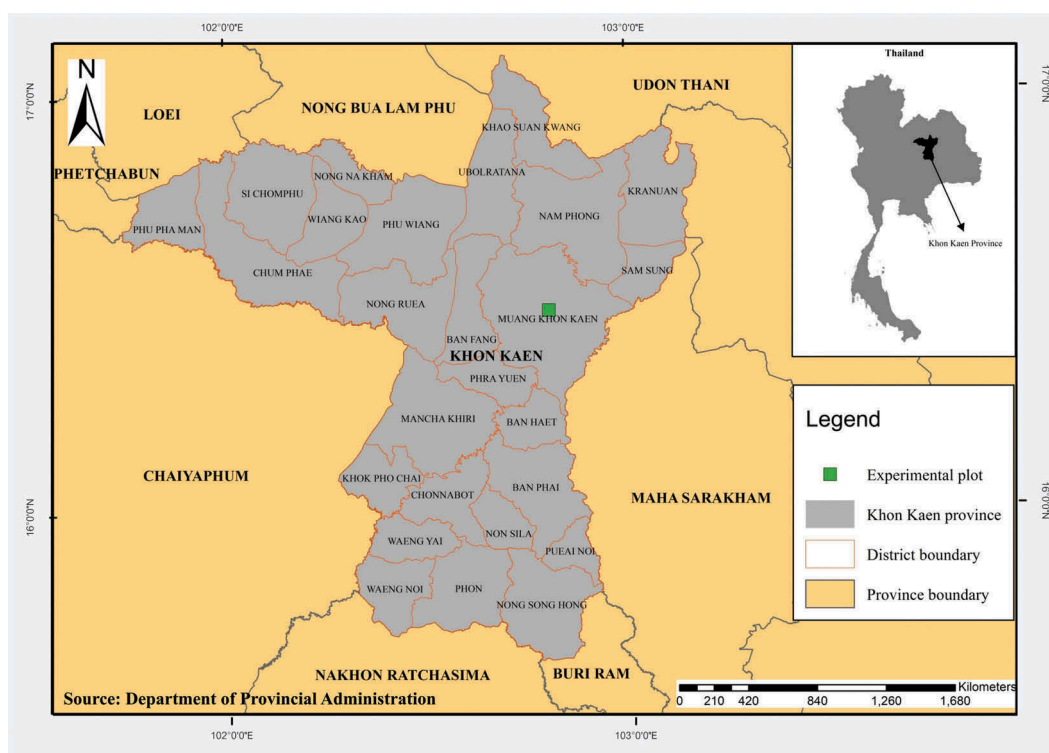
102°0'0"E
103°0'0"E
17°0'0"N
17°0'0"N
N
LOEI
NONG BUA LAM PHU
UDON THANI
PHETCHABUN
KHAO SUAN KWANG
UBOLRATANA
NONG NA KHAM
SI CHOMPHU
WIANG KAO
PHU WIANG
NAM PHONG
KRANUAN
PHU PHA MAN
CHUM PHAE
SAM SUNG
NONG RUEA
MUANG KHON KAEN
BAN FANG
KHON KAEN
PHRA YUEN
MANCHA KHIRI
BAN HAET
CHAIYAPHUM
KHOK PHO CHAI
CHONNABOT
BAN PHAI
MAHA SARAKHAM
NON SILA
WAENG YAI
PUEAI NOI
WAENG NOI
PHON
NONG SONG HONG
NAKHON RATCHASIMA
BURI RAM
Source: Department of Provincial Administration
Thailand
Khon Kaen Province
Legend
Experimental plot
Khon Kaen province
District boundary
Province boundary
Kilometers
0 210 420 840 1,260 1,680
16°0'0"N
16°0'0"N
102°0'0"E
103°0'0"E